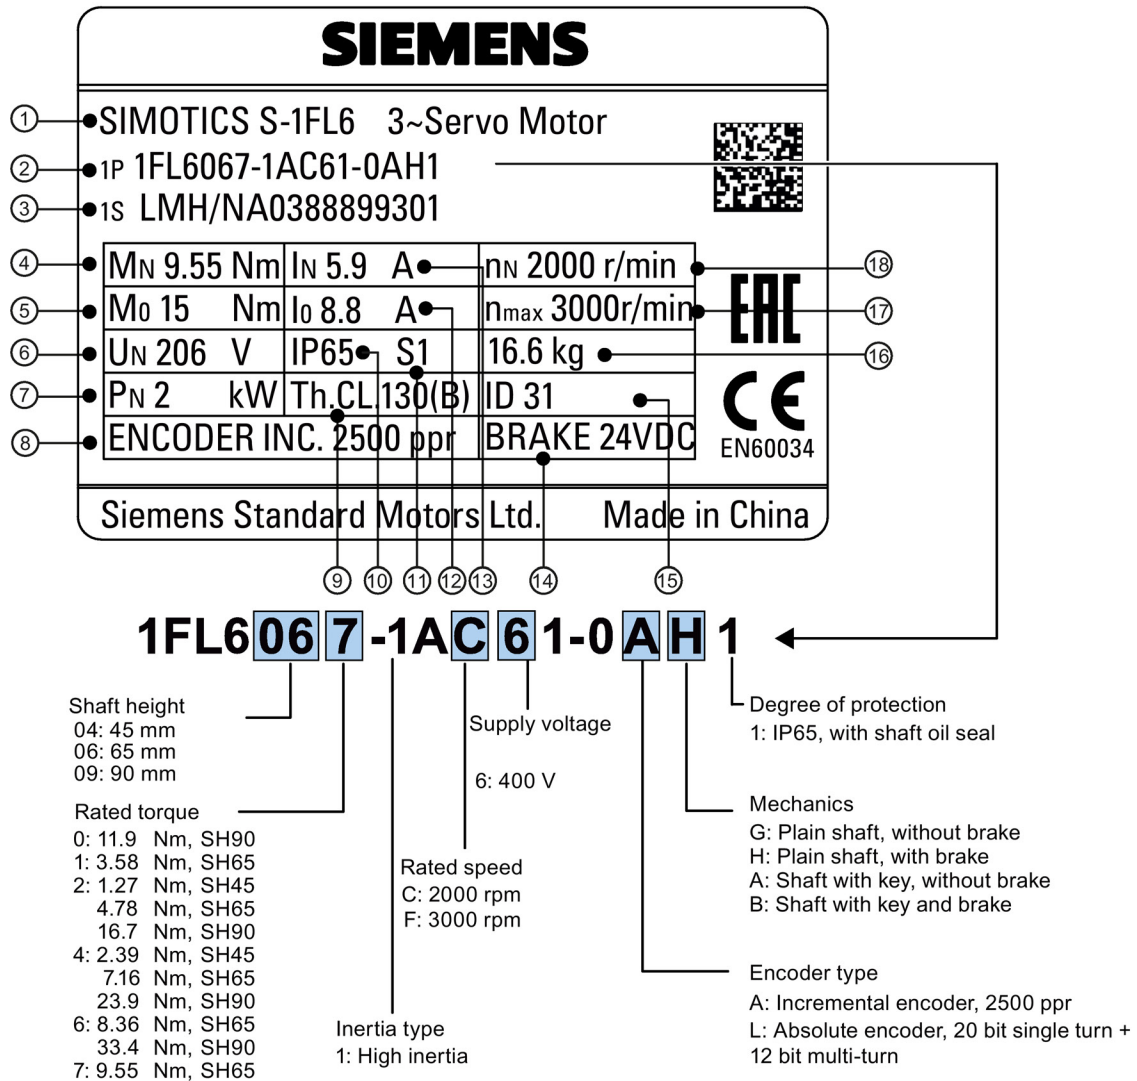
SIEMENS

① SIMOTICS S-1FL6 3~Servo Motor
② 1P 1FL6067-1AC61-0AH1
③ 1S LMH/NA0388899301

| ④ $M_N$ 9.55 Nm | $I_N$ 5.9 A | $n_N$ 2000 r/min ⑱ |
|---|---|---|
| ⑤ $M_0$ 15 Nm | $I_0$ 8.8 A | $n_{max}$ 3000r/min ⑰ |
| ⑥ $U_N$ 206 V | IP65 S1 | 16.6 kg ⑯ |
| ⑦ $P_N$ 2 kW | Th.CL.130(B) | ID 31 |
| ⑧ ENCODER INC. 2500 ppr | | BRAKE 24VDC |

EAC
CE
EN60034

Siemens Standard Motors Ltd. Made in China

⑨ ⑩ ⑪ ⑫ ⑬ ⑭ ⑮

1FL6067-1AC61-0AH1

Shaft height
04: 45 mm
06: 65 mm
09: 90 mm

Rated torque
0: 11.9 Nm, SH90
1: 3.58 Nm, SH65
2: 1.27 Nm, SH45
4.78 Nm, SH65
16.7 Nm, SH90
4: 2.39 Nm, SH45
7.16 Nm, SH65
23.9 Nm, SH90
6: 8.36 Nm, SH65
33.4 Nm, SH90
7: 9.55 Nm, SH65

Inertia type
1: High inertia

Rated speed
C: 2000 rpm
F: 3000 rpm

Supply voltage

6: 400 V

Degree of protection
1: IP65, with shaft oil seal

Mechanics
G: Plain shaft, without brake
H: Plain shaft, with brake
A: Shaft with key, without brake
B: Shaft with key and brake

Encoder type
A: Incremental encoder, 2500 ppr
L: Absolute encoder, 20 bit single turn + 12 bit multi-turn